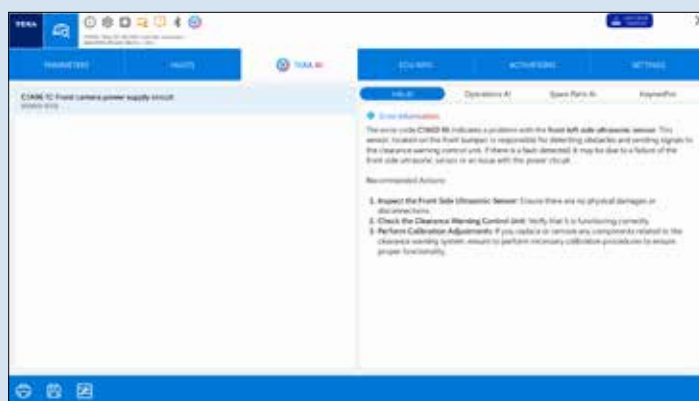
TEXA

PARAMETERS | FAULTS | TEXA AI | ECU INFO | ACTIVATIONS | SETTINGS

C1A0E-1C Front camera power supply circuit

Info AI | Operations AI | Spare Parts AI | KeynetPro

Error information

The error code C1A0D-9E indicates a problem with the front left side ultrasonic sensor. This sensor, located on the front bumper, is responsible for detecting obstacles and sending signals to the clearance warning control unit. If there is a fault detected, it may be due to a failure of the front side ultrasonic sensor or an issue with the power circuit.

Recommended Actions:

1. Inspect the Front Side Ultrasonic Sensor: Ensure there are no physical damages or disconnections.
2. Check the Clearance Warning Control Unit: Verify that it is functioning correctly.
3. Perform Calibration Adjustments: If you replace or remove any components related to the clearance warning system, ensure to perform necessary calibration procedures to ensure proper functionality.